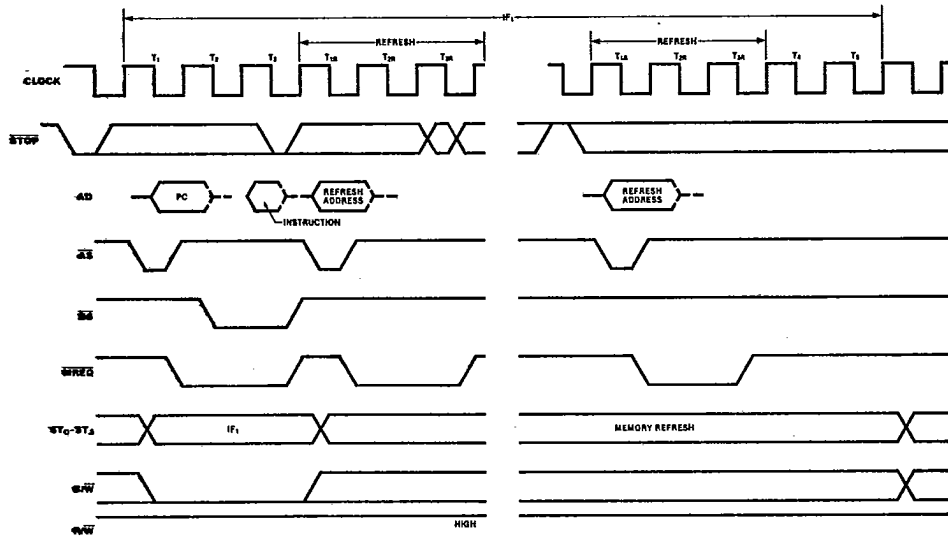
$IF_1$

REFRESH

$T_1$ $T_2$ $T_3$ $T_{1R}$ $T_{2R}$ $T_{3R}$

REFRESH

$T_{1R}$ $T_{2R}$ $T_{3R}$ $T_4$ $T_5$

CLOCK

$\overline{STOP}$

AD

PC

INSTRUCTION

REFRESH ADDRESS

REFRESH ADDRESS

$\overline{AS}$

$\overline{DS}$

$\overline{MREQ}$

$ST_0$-$ST_3$

$IF_1$

MEMORY REFRESH

$R/\overline{W}$

$N/\overline{S}$

HIGH